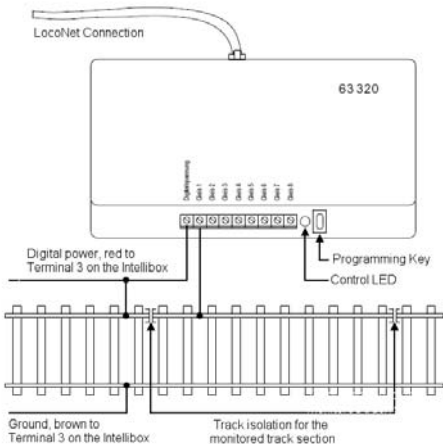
LocoNet Connection

63 320

Digitalspannung
Gleis 1
Gleis 2
Gleis 3
Gleis 4
Gleis 5
Gleis 6
Gleis 7
Gleis 8

Programming Key

Control LED

Digital power, red to Terminal 3 on the Intellibox

Ground, brown to Terminal 3 on the Intellibox

Track isolation for the monitored track section